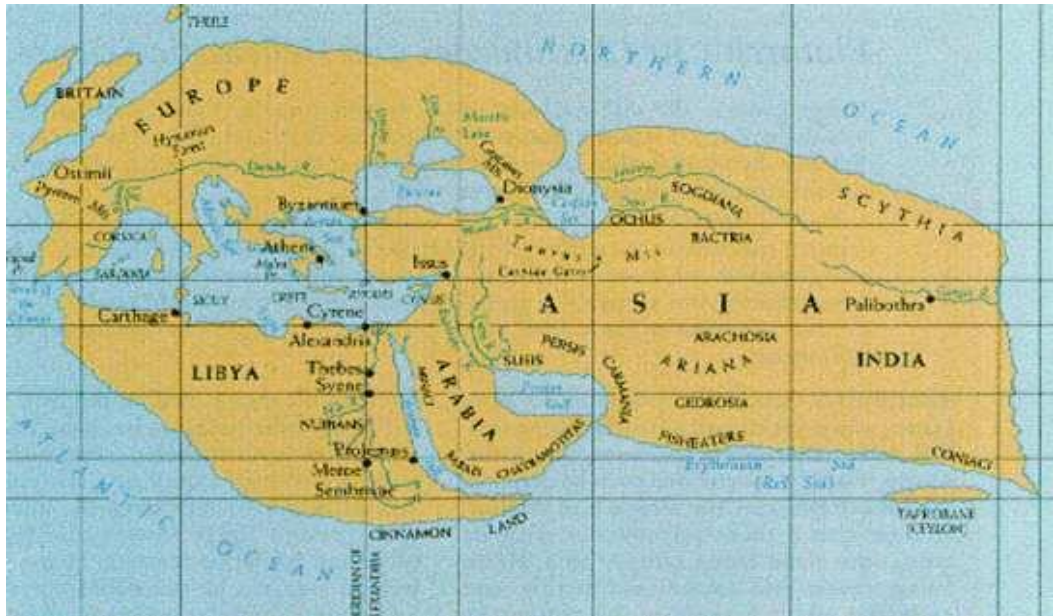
THULE
NORTHERN
OCEAN
BRITAIN
EUROPE
Hyrcanian Forest
Maeotis Lake
Caucasus Mts.
Ostimii
Danube R.
Pyrenees Mts.
Dioscurias
Euxine
Caspian Sea
SOGDIANA
Byzantium
OCHUS
SCYTHIA
CORSICA
BACTRIA
Athens
Aegean Sea
Taurus Mts.
Caspian Gates
SARDINIA
Issus
SICILY
CRETE
CYPRUS
ASIA
Palibothra
Ganges R.
Carthage
Cyrene
Alexandria
PERSIS
ARACHOSIA
SUSIS
LIBYA
Thebes
Syene
ARABIA
ARIANA
INDIA
Persian Gulf
CARMANIA
GEDROSIA
NUBIANS
FISHEATERS
Ptolemais
Meroe
SABAEI
CHATRAMOTITAE
Erythraean Sea
(Red Sea)
CONIACI
Sembritae
TAPROBANE (CEYLON)
CINNAMON LAND
ATLANTIC OCEAN
MERIDIAN OF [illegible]